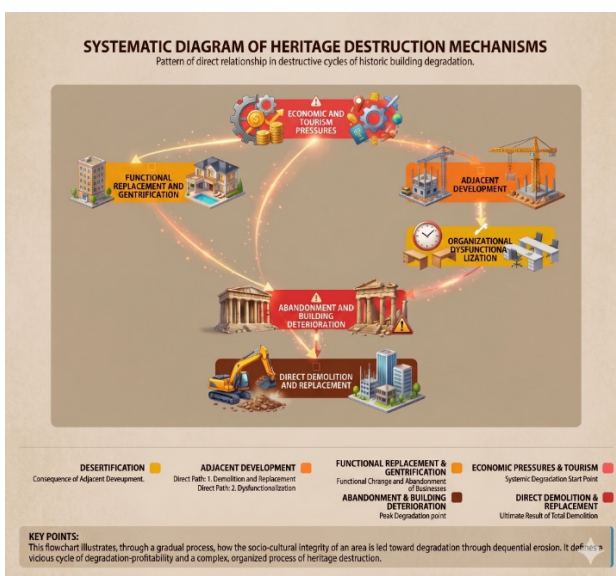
SYSTEMATIC DIAGRAM OF HERITAGE DESTRUCTION MECHANISMS

Pattern of direct relationship in destructive cycles of historic building degradation.

ECONOMIC AND TOURISM PRESSURES

FUNCTIONAL REPLACEMENT AND GENTRIFICATION

ADJACENT DEVELOPMENT

ORGANIZATIONAL DYSFUNCTIONA LIZATION

ABANDONMENT AND BUILDING DETERIORATION

DIRECT DEMOLITION AND REPLACEMENT

DESERTIFICATION
Consequence of Adjacent Deveupment.

ADJACENT DEVELOPMENT
Direct Path: 1. Demolition and Replacement
Direct Path: 2. Dysfunctionalization

FUNCTIONAL REPLACEMENT & GENTRIFICATION
Functional Change and Abandonment of Businesses

ABANDONMENT & BUILDING DETERIORATION
Peak Degradation point

ECONOMIC PRESSURES & TOURISM
Systemic Degradation Start Point

DIRECT DEMOLITION & REPLACEMENT
Ultimate Result of Total Demolition

KEY POINTS:
This flowchart illustrates, through a gradual process, how the socio-cultural integrity of an area is led toward degradation through dequential erosion. It defines a vicious cycle of degradation-profitability and a complex, organized process of heritage destruction.